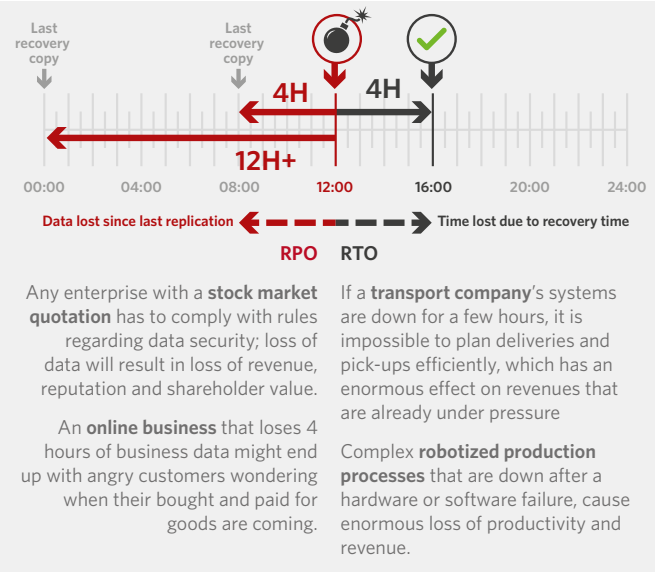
Last recovery copy

Last recovery copy

4H

4H

12H+

00:00 04:00 08:00 12:00 16:00 20:00 24:00

Data lost since last replication

Time lost due to recovery time

RPO RTO

Any enterprise with a **stock market quotation** has to comply with rules regarding data security; loss of data will result in loss of revenue, reputation and shareholder value.

An **online business** that loses 4 hours of business data might end up with angry customers wondering when their bought and paid for goods are coming.

If a **transport company**'s systems are down for a few hours, it is impossible to plan deliveries and pick-ups efficiently, which has an enormous effect on revenues that are already under pressure

Complex **robotized production processes** that are down after a hardware or software failure, cause enormous loss of productivity and revenue.